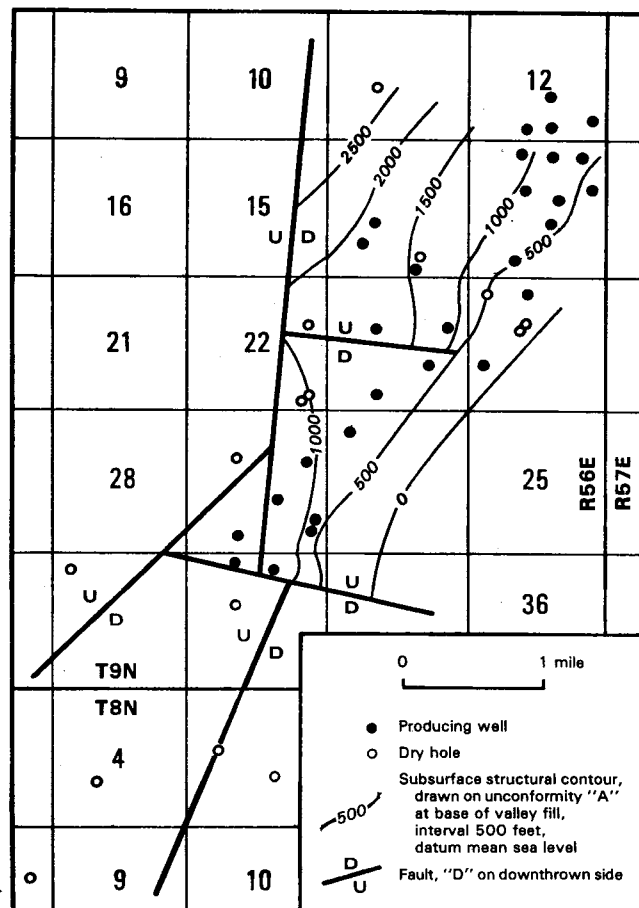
9
10
12
16
15
21
22
28
25
36
4
9
10

2500
2000
1500
1000
500
1000
500
0

U D
U
D
U
D
U
D
U
D
U
D

R56E
R57E
T9N
T8N

0
1 mile

Producing well
Dry hole
Subsurface structural contour, drawn on unconformity "A" at base of valley fill, interval 500 feet, datum mean sea level
500
D
U
Fault, "D" on downthrown side